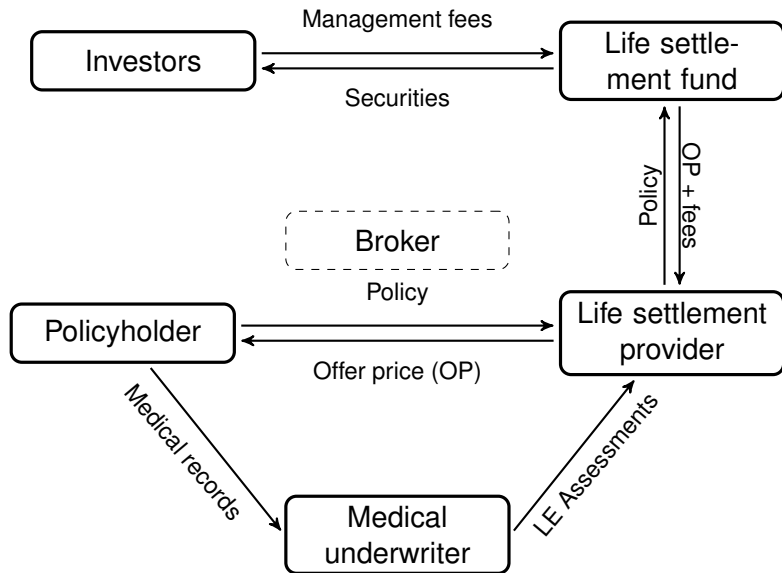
Management fees

Investors

Life settlement fund

Securities

Policy

OP + fees

Broker

Policy

Policyholder

Life settlement provider

Offer price (OP)

Medical records

LE Assessments

Medical underwriter